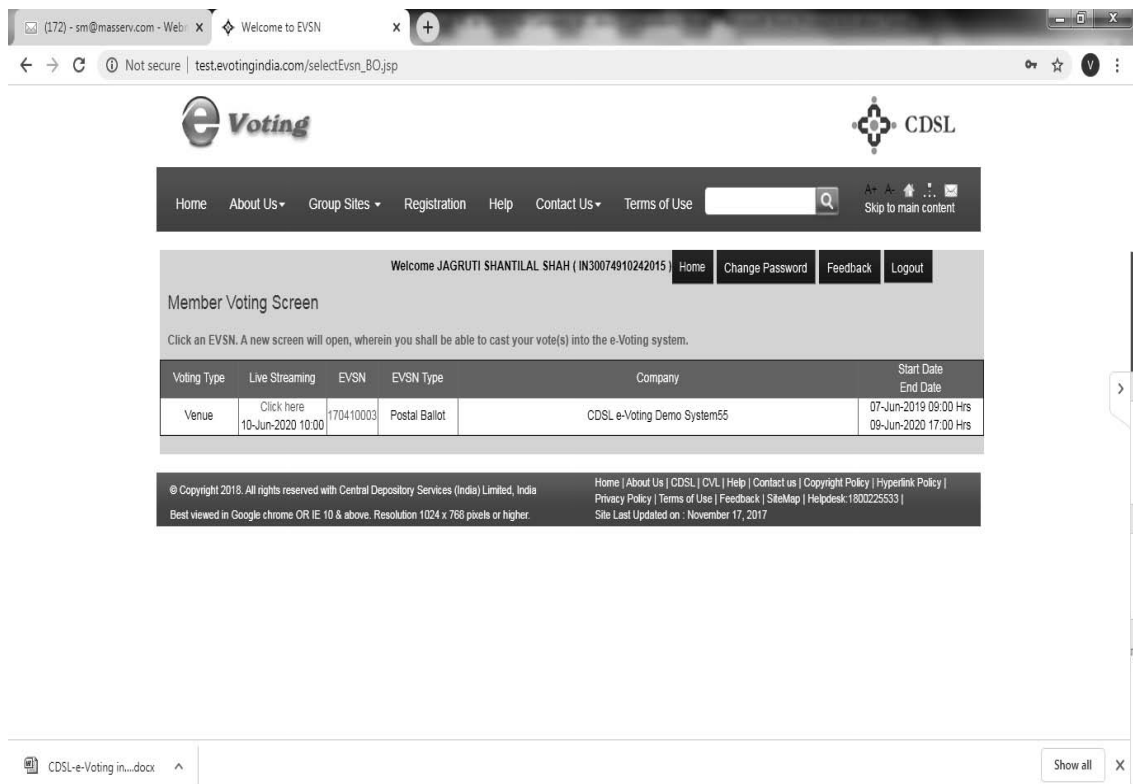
(172) - sm@masserv.com - Web ×
Welcome to EVSN ×

Not secure | test.evotingindia.com/selectEvsn_BO.jsp

e Voting

CDSL

Home About Us Group Sites Registration Help Contact Us Terms of Use

A+ A- Skip to main content

Welcome JAGRUTI SHANTILAL SHAH ( IN30074910242015 ) Home Change Password Feedback Logout

Member Voting Screen

Click an EVSN. A new screen will open, wherein you shall be able to cast your vote(s) into the e-Voting system.

| Voting Type | Live Streaming | EVSN | EVSN Type | Company | Start Date End Date |
|---|---|---|---|---|---|
| Venue | Click here 10-Jun-2020 10:00 | 170410003 | Postal Ballot | CDSL e-Voting Demo System55 | 07-Jun-2019 09:00 Hrs 09-Jun-2020 17:00 Hrs |

© Copyright 2018. All rights reserved with Central Depository Services (India) Limited, India

Best viewed in Google chrome OR IE 10 & above. Resolution 1024 x 768 pixels or higher.

Home | About Us | CDSL | CVL | Help | Contact us | Copyright Policy | Hyperlink Policy | Privacy Policy | Terms of Use | Feedback | SiteMap | Helpdesk:1800225533 |

Site Last Updated on : November 17, 2017

CDSL-e-Voting in....docx

Show all ×